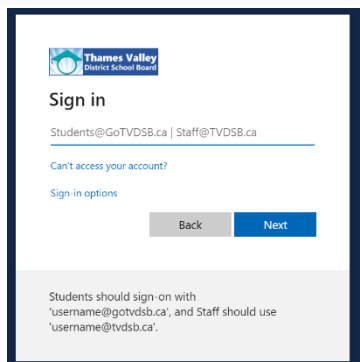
Thames Valley
District School Board

Sign in

Students@GoTVDSB.ca | Staff@TVDSB.ca

Can't access your account?

Sign-in options

Back

Next

Students should sign-on with 'username@gotvdsb.ca', and Staff should use 'username@tvdsb.ca'.